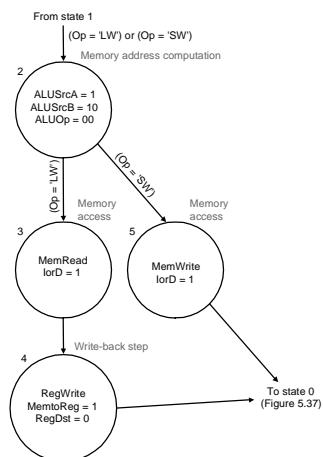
From state 1

(Op = 'LW') or (Op = 'SW')

Memory address computation

2

ALUSrcA = 1
ALUSrcB = 10
ALUOp = 00

(Op = 'LW')

(Op = 'SW')

Memory access

Memory access

3

MemRead
IorD = 1

5

MemWrite
IorD = 1

Write-back step

4

RegWrite
MemtoReg = 1
RegDst = 0

To state 0
(Figure 5.37)